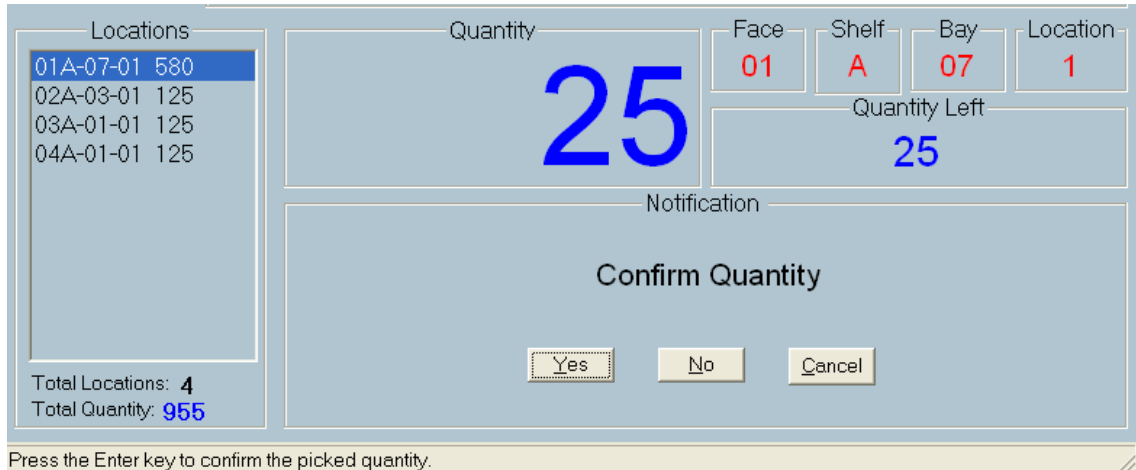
Locations
01A-07-01 580
02A-03-01 125
03A-01-01 125
04A-01-01 125

Total Locations: 4
Total Quantity: 955

Quantity
25

Face
01

Shelf
A

Bay
07

Location
1

Quantity Left
25

Notification

Confirm Quantity

Yes
No
Cancel

Press the Enter key to confirm the picked quantity.